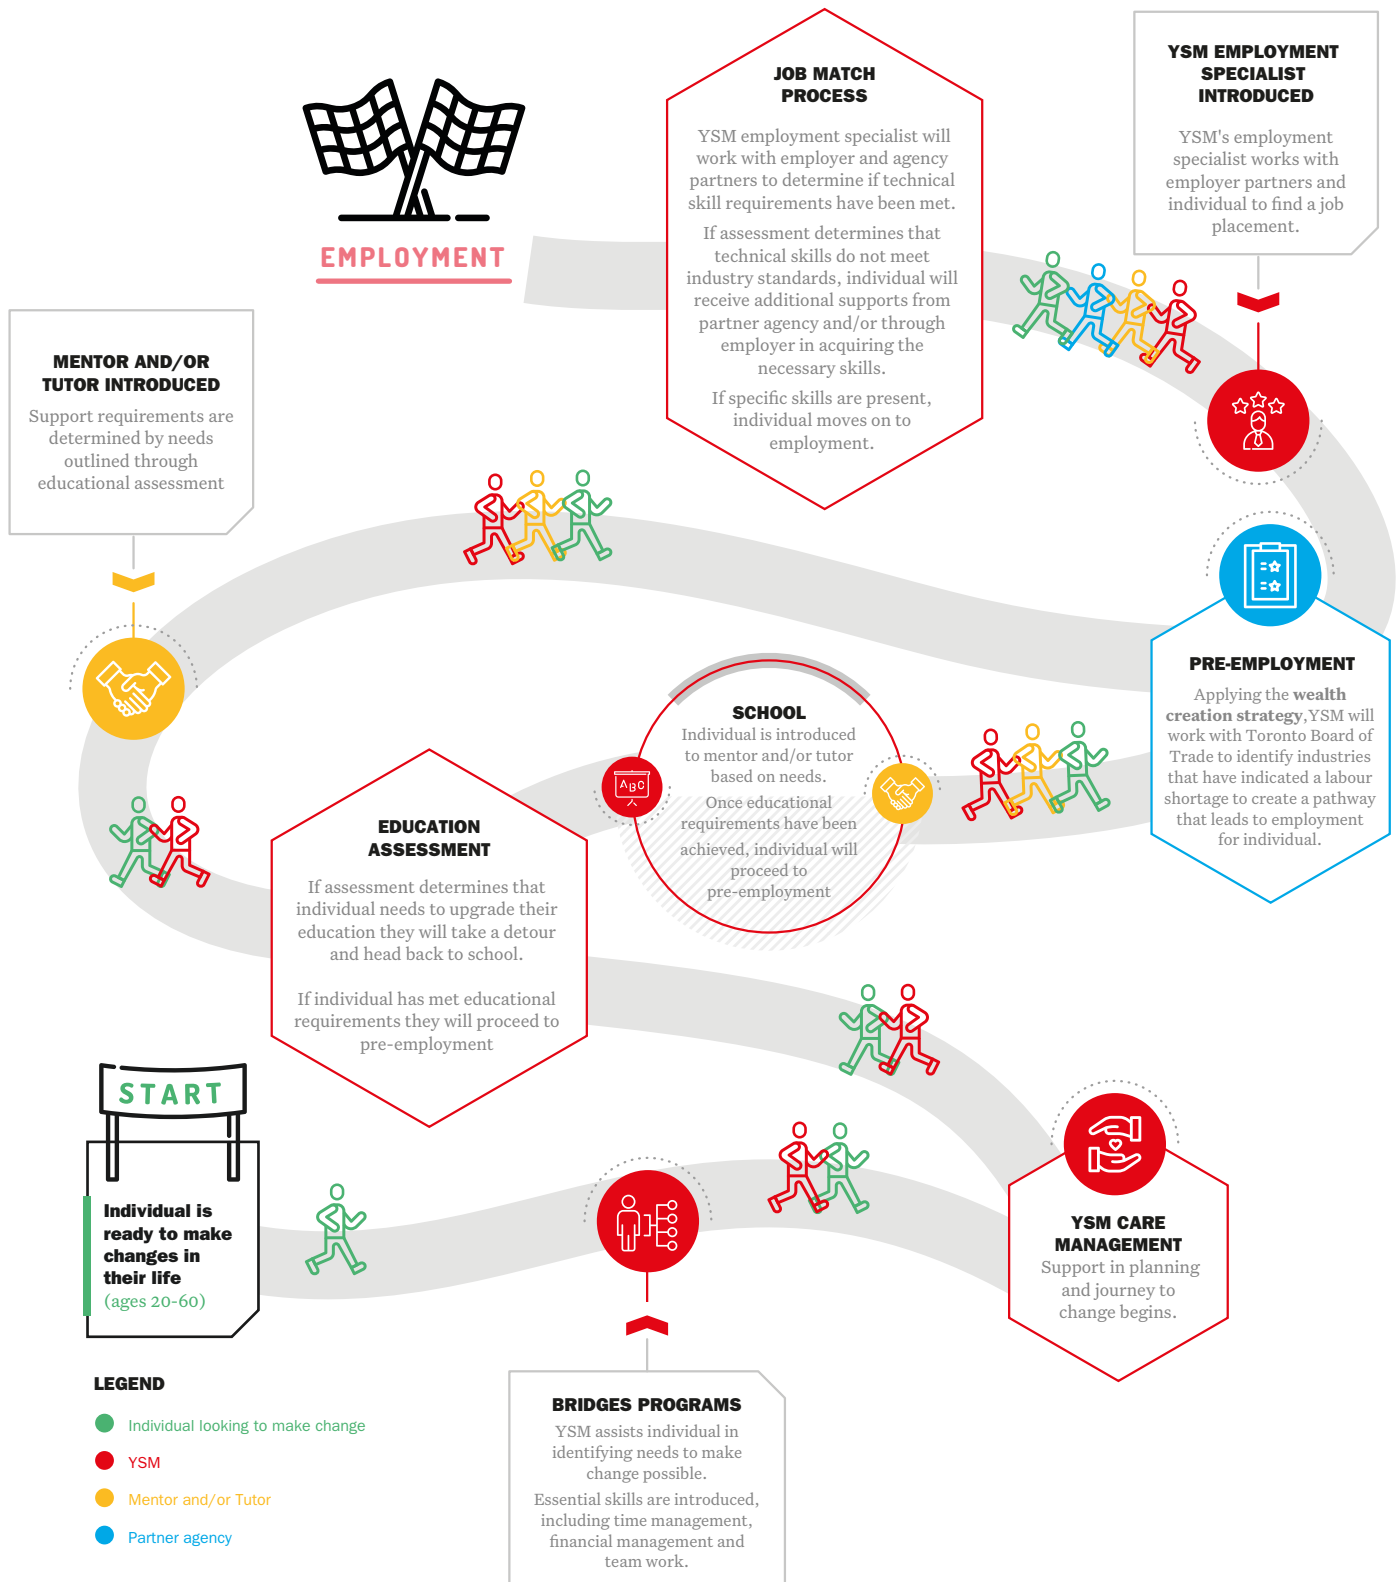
EMPLOYMENT

JOB MATCH PROCESS

YSM employment specialist will work with employer and agency partners to determine if technical skill requirements have been met.

If assessment determines that technical skills do not meet industry standards, individual will receive additional supports from partner agency and/or through employer in acquiring the necessary skills.

If specific skills are present, individual moves on to employment.

YSM EMPLOYMENT SPECIALIST INTRODUCED

YSM's employment specialist works with employer partners and individual to find a job placement.

MENTOR AND/OR TUTOR INTRODUCED

Support requirements are determined by needs outlined through educational assessment

PRE-EMPLOYMENT

Applying the wealth creation strategy, YSM will work with Toronto Board of Trade to identify industries that have indicated a labour shortage to create a pathway that leads to employment for individual.

SCHOOL

Individual is introduced to mentor and/or tutor based on needs.

Once educational requirements have been achieved, individual will proceed to pre-employment

ABC

EDUCATION ASSESSMENT

If assessment determines that individual needs to upgrade their education they will take a detour and head back to school.

If individual has met educational requirements they will proceed to pre-employment

START

Individual is ready to make changes in their life (ages 20-60)

YSM CARE MANAGEMENT

Support in planning and journey to change begins.

BRIDGES PROGRAMS

YSM assists individual in identifying needs to make change possible.

Essential skills are introduced, including time management, financial management and team work.

LEGEND

Individual looking to make change

YSM

Mentor and/or Tutor

Partner agency